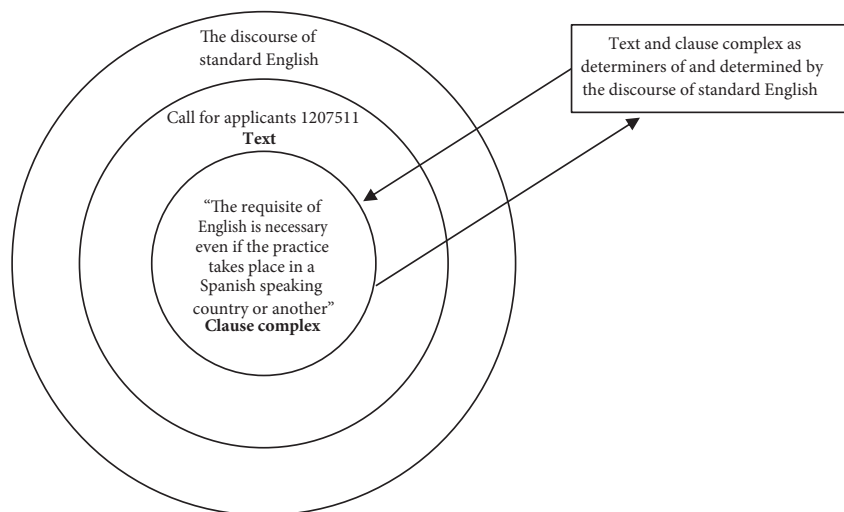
The discourse of standard English

Call for applicants 1207511
**Text**

“The requisite of English is necessary even if the practice takes place in a Spanish speaking country or another”
**Clause complex**

Text and clause complex as determiners of and determined by the discourse of standard English